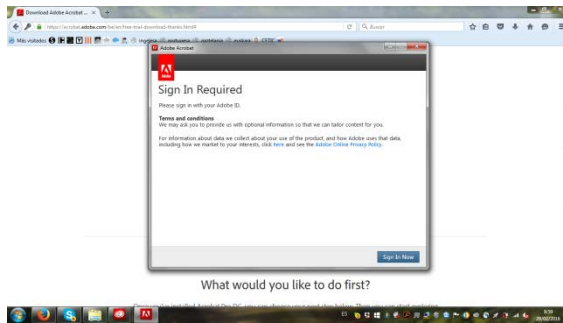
Download Adobe Acrobat... ×

https://acrobat.adobe.com/be/en/free-trial-download-thanks.html#

Buscar

Más visitados

Adobe Acrobat

Adobe

Sign In Required

Please sign in with your Adobe ID.

Terms and conditions
We may ask you to provide us with optional information so that we can tailor content for you.

For information about data we collect about your use of the product, and how Adobe uses that data, including how we market to your interests, click here and see the Adobe Online Privacy Policy.

Sign In Now

What would you like to do first?

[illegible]

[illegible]